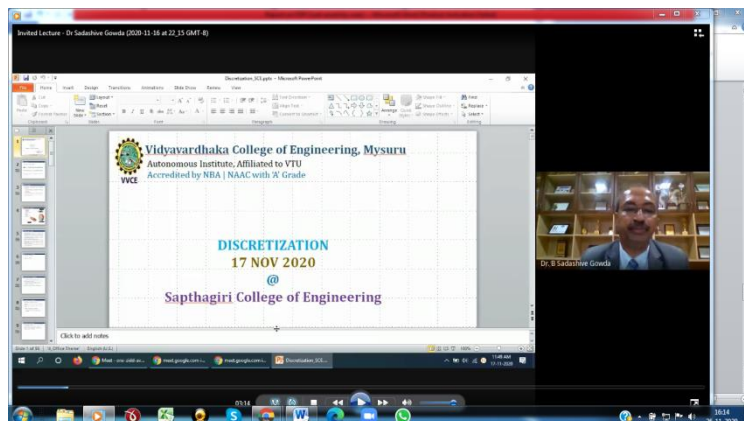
Invited Lecture - Dr Sadashive Gowda (2020-11-16 at 22_15 GMT-8)

Discretization_SCE.pptx - Microsoft PowerPoint

File Home Insert Design Transitions Animations Slide Show Review View

Vidyavardhaka College of Engineering, Mysuru
Autonomous Institute, Affiliated to VTU
Accredited by NBA | NAAC with 'A' Grade

VVCE

DISCRETIZATION
17 NOV 2020
@
Sapthagiri College of Engineering

Click to add notes

Dr. B Sadashive Gowda

03:14

11:48 AM
17-11-2020

16:14
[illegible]